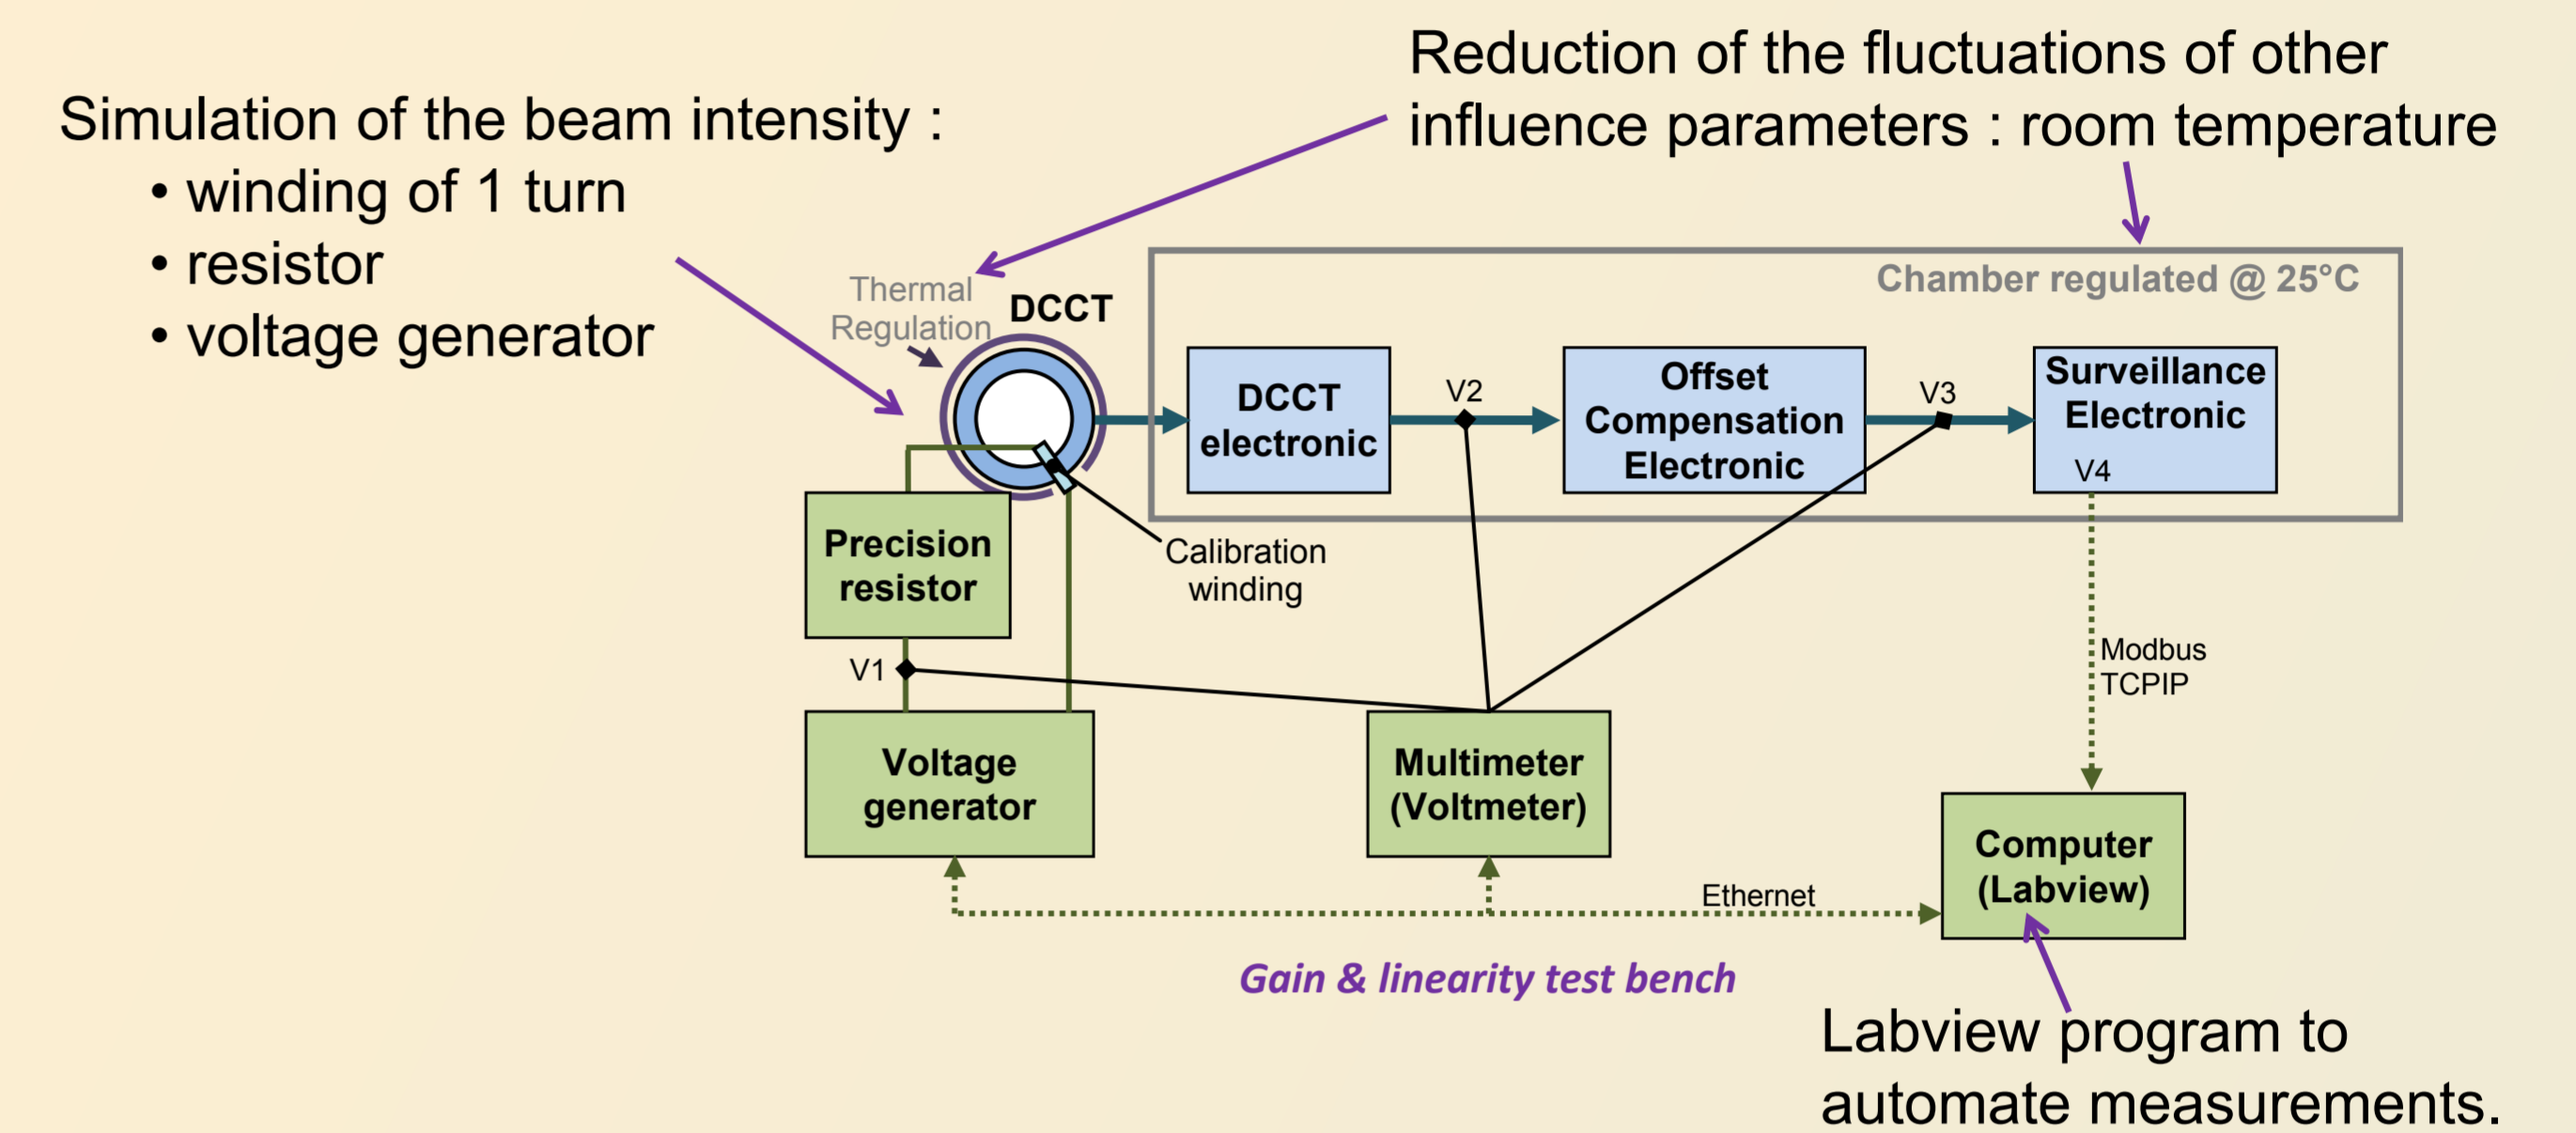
Simulation of the beam intensity :
• winding of 1 turn
• resistor
• voltage generator

Reduction of the fluctuations of other influence parameters : room temperature

Thermal Regulation

DCCT

Chamber regulated @ 25°C

DCCT electronic

V2

Offset Compensation Electronic

V3

Surveillance Electronic

V4

Precision resistor

Calibration winding

V1

Modbus TCPIP

Voltage generator

Multimeter (Voltmeter)

Computer (Labview)

Ethernet

Gain & linearity test bench

Labview program to automate measurements.